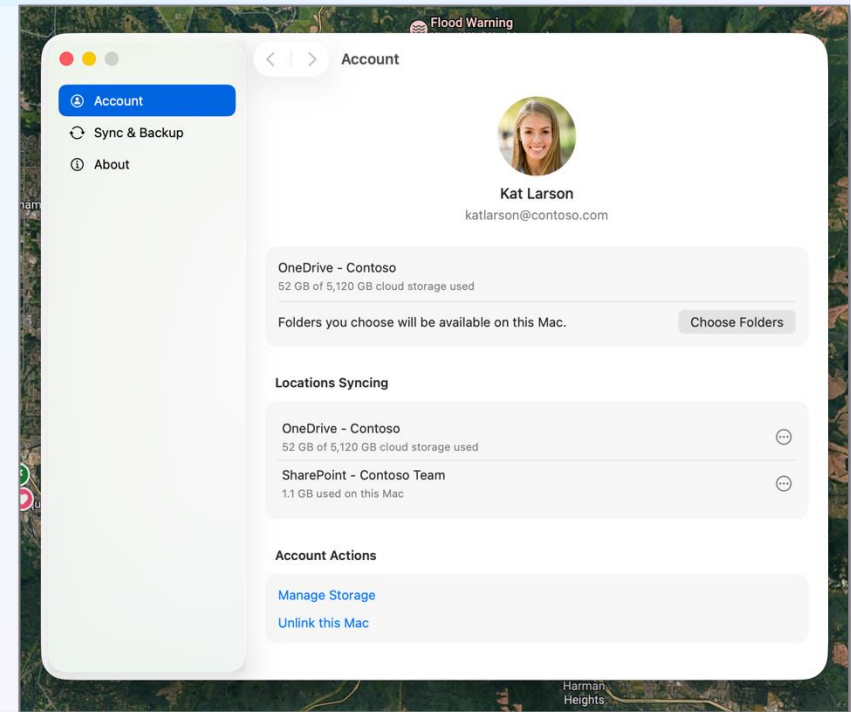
Flood Warning

Account

Sync & Backup

About

Account

Kat Larson

katlarson@contoso.com

OneDrive - Contoso

52 GB of 5,120 GB cloud storage used

Folders you choose will be available on this Mac.

Choose Folders

Locations Syncing

OneDrive - Contoso

52 GB of 5,120 GB cloud storage used

SharePoint - Contoso Team

1.1 GB used on this Mac

Account Actions

Manage Storage

Unlink this Mac

nam

Harman Heights